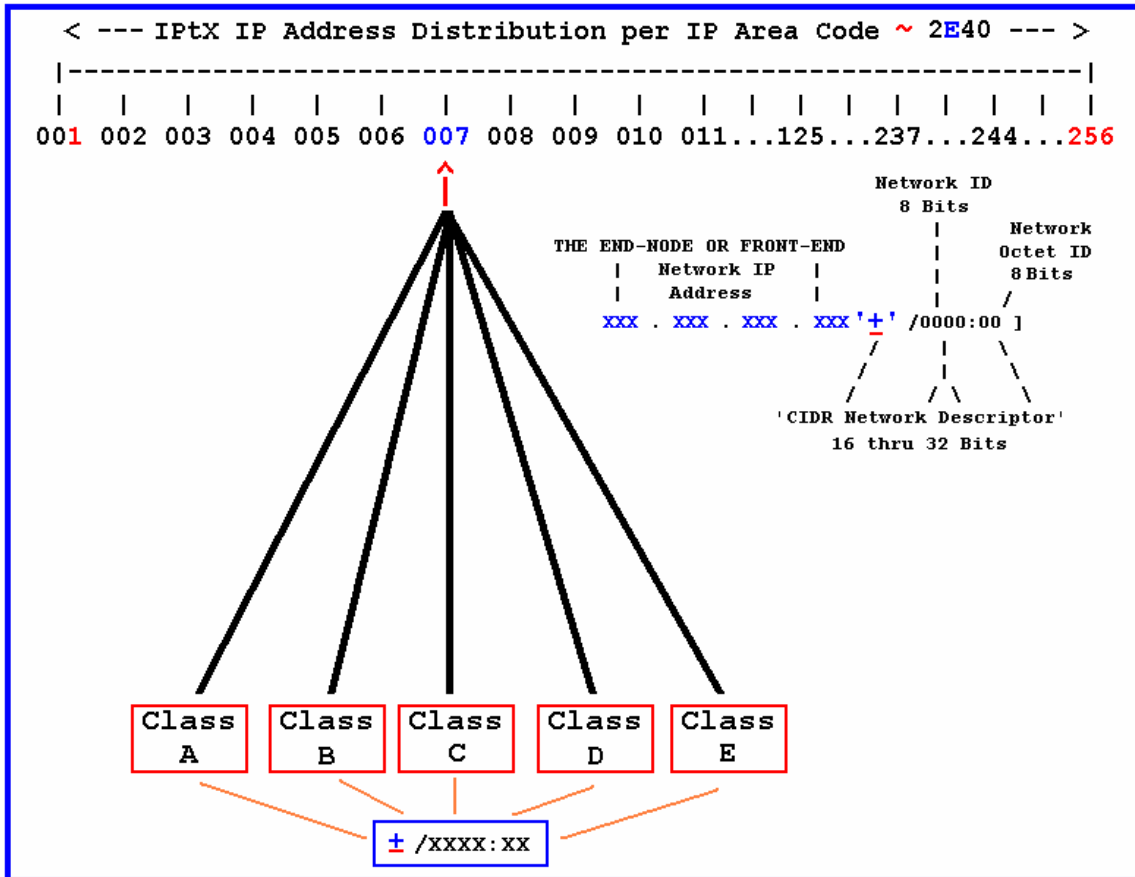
< --- IPtX IP Address Distribution per IP Area Code ~ 2E40 --- >

001 002 003 004 005 006 007 008 009 010 011...125...237...244...256

Network ID
8 Bits

Network
Octet ID
8 Bits

THE END-NODE OR FRONT-END
Network IP
Address

xxx . xxx . xxx . xxx '±' /0000:00 ]

'CIDR Network Descriptor'
16 thru 32 Bits

Class A

Class B

Class C

Class D

Class E

± /XXXX:XX